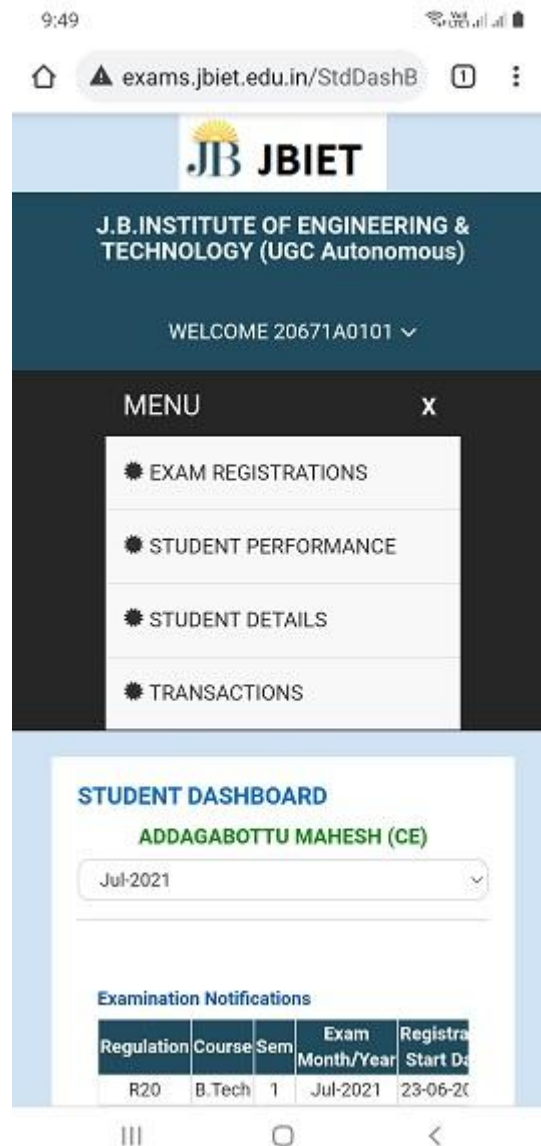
9:49

exams.jbiet.edu.in/StdDashB 1

JB JBIET

J.B.INSTITUTE OF ENGINEERING & TECHNOLOGY (UGC Autonomous)

WELCOME 20671A0101

MENU x

EXAM REGISTRATIONS

STUDENT PERFORMANCE

STUDENT DETAILS

TRANSACTIONS

STUDENT DASHBOARD

ADDAGABOTTU MAHESH (CE)

Jul-2021

Examination Notifications

| Regulation | Course | Sem | Exam Month/Year | Registra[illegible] Start Da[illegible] |
|---|---|---|---|---|
| R20 | B.Tech | 1 | Jul-2021 | 23-06-2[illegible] |